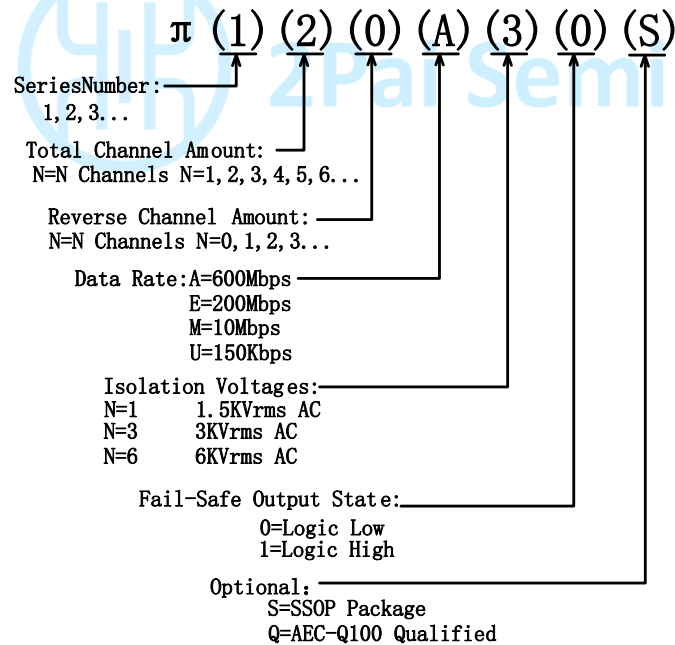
π (1) (2) (0) (A) (3) (0) (S)

2Pai Semi

SeriesNumber:
1,2,3...

Total Channel Amount:
N=N Channels N=1,2,3,4,5,6...

Reverse Channel Amount:
N=N Channels N=0,1,2,3...

Data Rate:A=600Mbps
E=200Mbps
M=10Mbps
U=150Kbps

Isolation Voltages:
N=1 1.5KVrms AC
N=3 3KVrms AC
N=6 6KVrms AC

Fail-Safe Output State:
0=Logic Low
1=Logic High

Optional:
S=SSOP Package
Q=AEC-Q100 Qualified